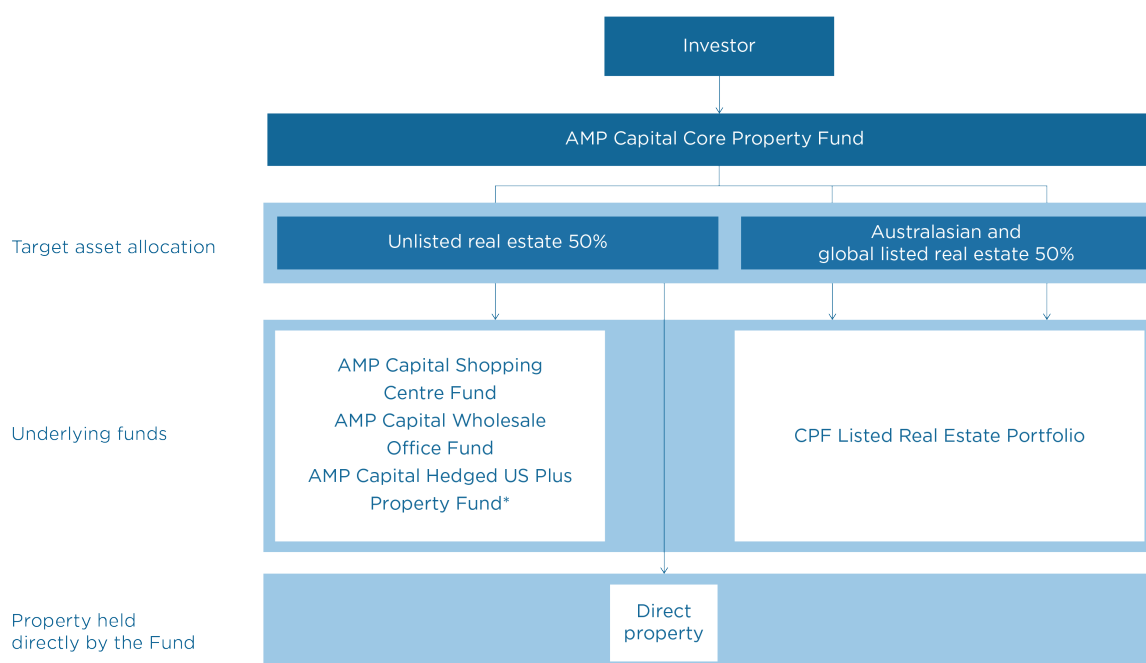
Investor

AMP Capital Core Property Fund

Target asset allocation

Unlisted real estate 50%

Australasian and global listed real estate 50%

Underlying funds

AMP Capital Shopping Centre Fund
AMP Capital Wholesale Office Fund
AMP Capital Hedged US Plus Property Fund*

CPF Listed Real Estate Portfolio

Property held directly by the Fund

Direct property